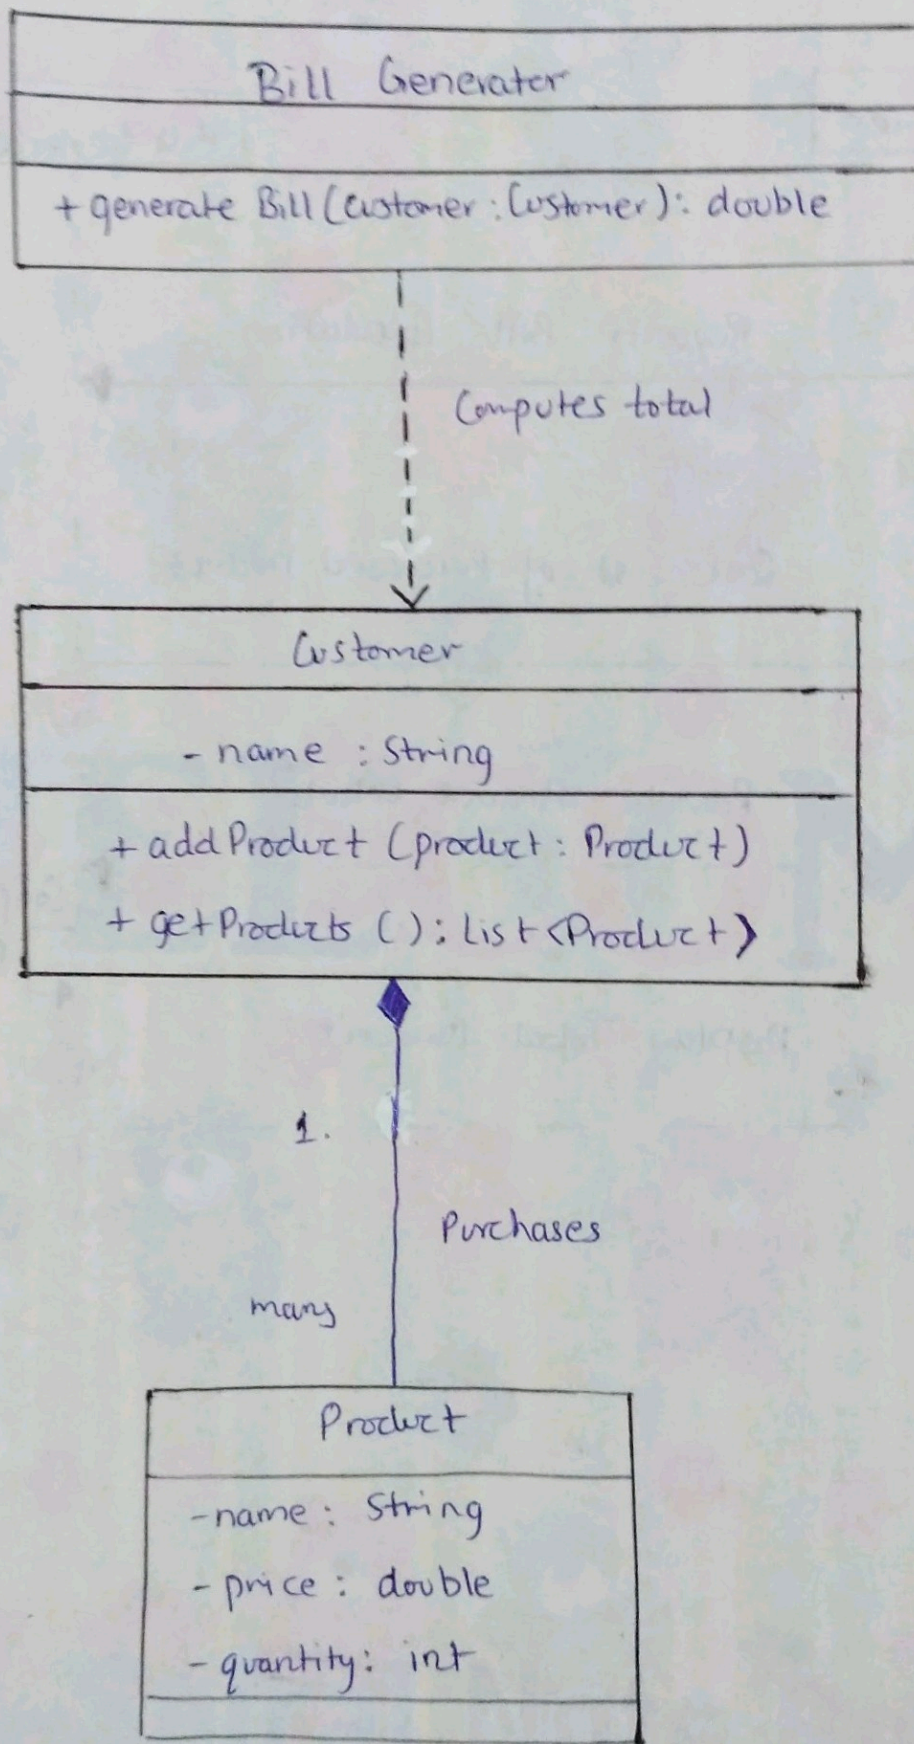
Bill Generater

+ generate Bill (Customer : Customer): double

Computes total

Customer

- name : String

+ addProduct (product : Product)

+ getProducts ( ): List <Product>

1.

Purchases

many

Product

- name : String

- price : double

- quantity: int